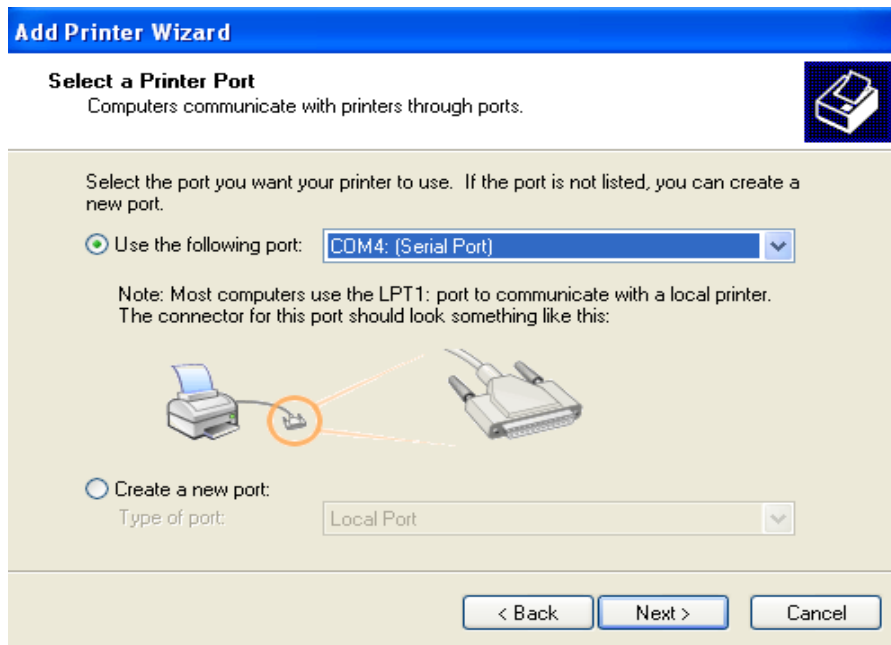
Add Printer Wizard

Select a Printer Port
Computers communicate with printers through ports.

Select the port you want your printer to use. If the port is not listed, you can create a new port.

Use the following port: COM4: (Serial Port)

Note: Most computers use the LPT1: port to communicate with a local printer. The connector for this port should look something like this:

Create a new port:
Type of port: Local Port

< Back Next > Cancel